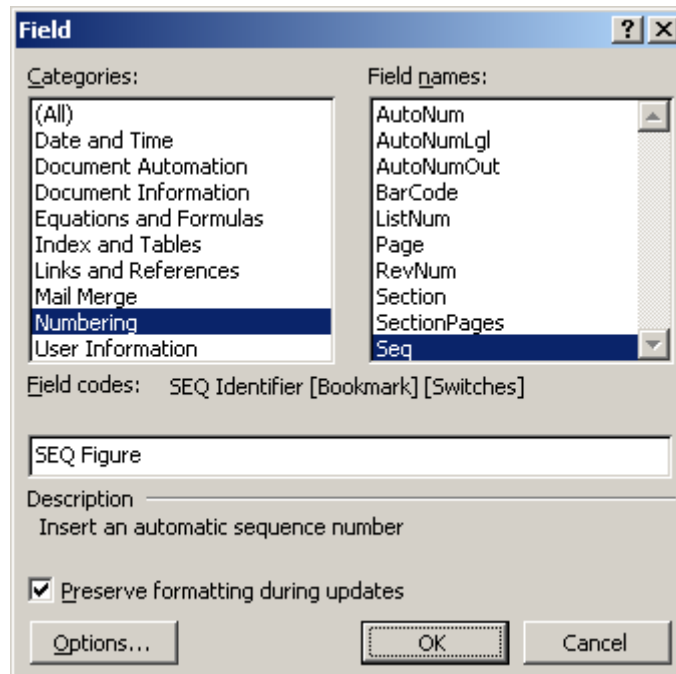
Field

? X

Categories:

(All)
Date and Time
Document Automation
Document Information
Equations and Formulas
Index and Tables
Links and References
Mail Merge
Numbering
User Information

Field names:

AutoNum
AutoNumLgl
AutoNumOut
BarCode
ListNum
Page
RevNum
Section
SectionPages
Seq

Field codes: SEQ Identifier [Bookmark] [Switches]

SEQ Figure

Description

Insert an automatic sequence number

Preserve formatting during updates

Options...

OK

Cancel